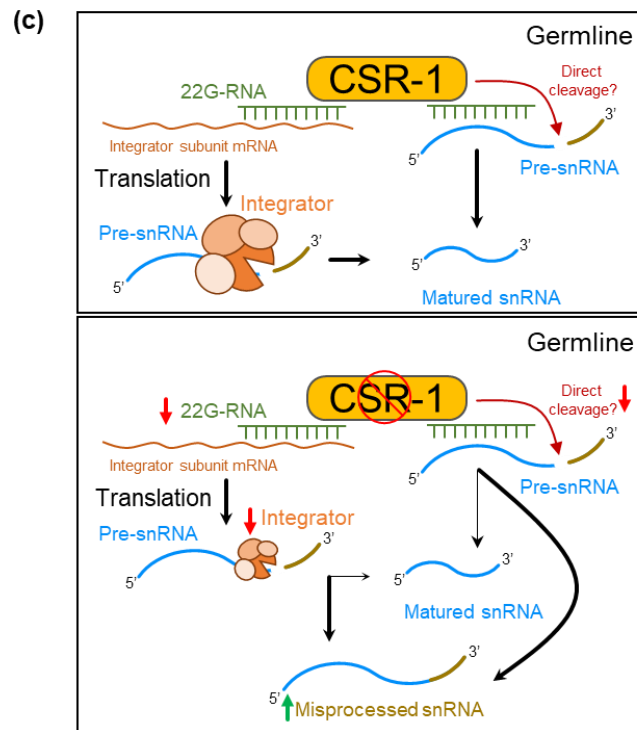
(c)

Germline

CSR-1

22G-RNA

Direct cleavage?

Integrator subunit mRNA

3'

5'

Pre-snRNA

Translation

Integrator

Pre-snRNA

3'

5'

3'

5'

Matured snRNA

Germline

CSR-1

22G-RNA

Direct cleavage?

Integrator subunit mRNA

3'

5'

Pre-snRNA

Translation

Integrator

Pre-snRNA

3'

5'

3'

5'

Matured snRNA

3'

5'

Misprocessed snRNA